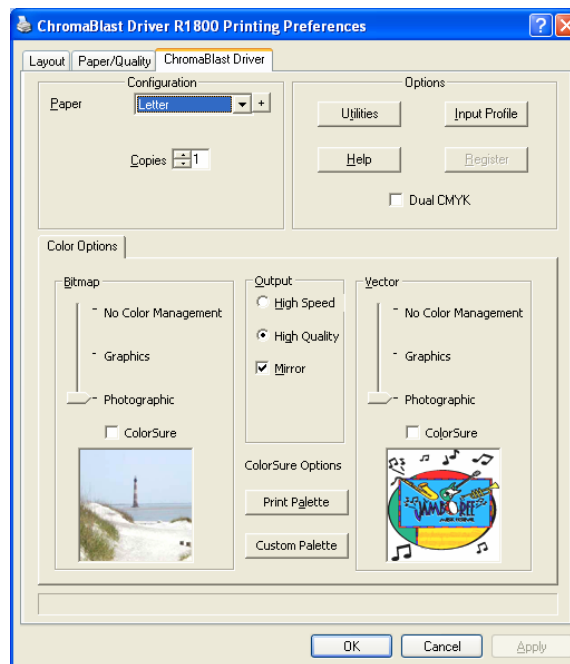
ChromaBlast Driver R1800 Printing Preferences

Layout
Paper/Quality
ChromaBlast Driver

Configuration
Paper
Letter
+
Copies
1

Options
Utilities
Input Profile
Help
Register
Dual CMYK

Color Options

Bitmap
No Color Management
Graphics
Photographic
ColorSure

Output
High Speed
High Quality
Mirror

ColorSure Options
Print Palette
Custom Palette

Vector
No Color Management
Graphics
Photographic
ColorSure

JAMBOREE

OK
Cancel
Apply